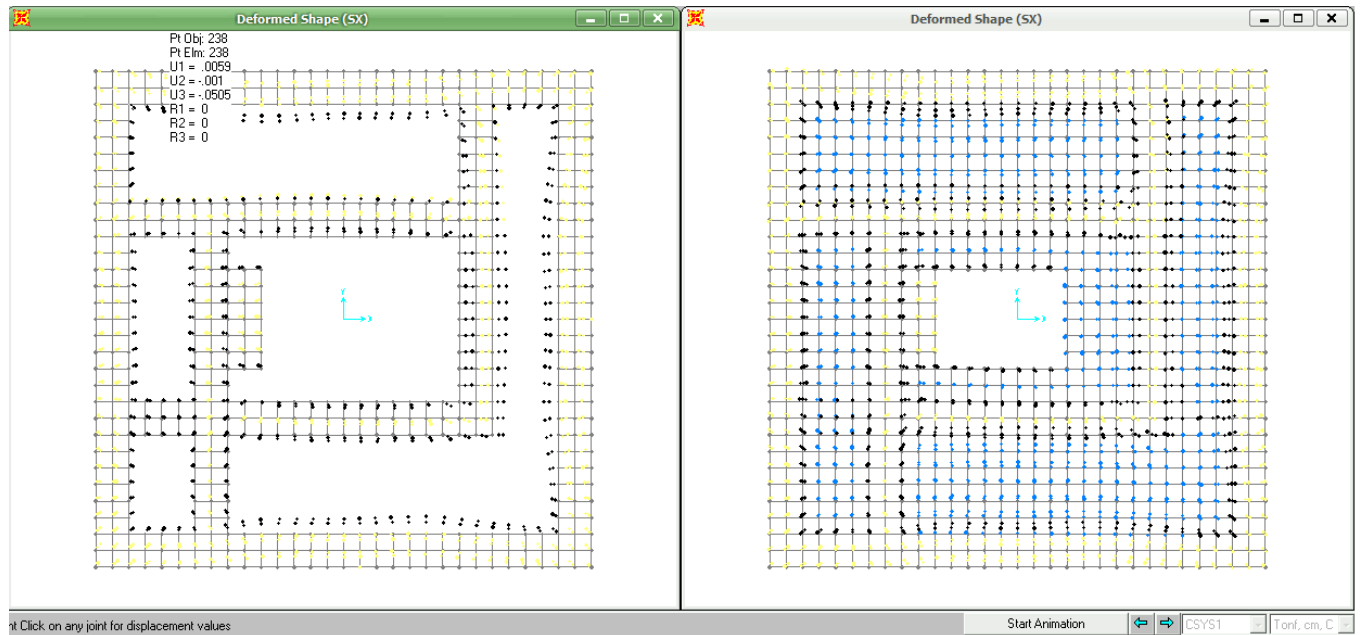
Deformed Shape (SX)

Pt Obj: 238
Pt Elm: 238
U1 = .0059
U2 = -.001
U3 = -.0505
R1 = 0
R2 = 0
R3 = 0

Y
X

Deformed Shape (SX)

Y
X

nt Click on any joint for displacement values

Start Animation

CSYS1

Tonf, cm, C